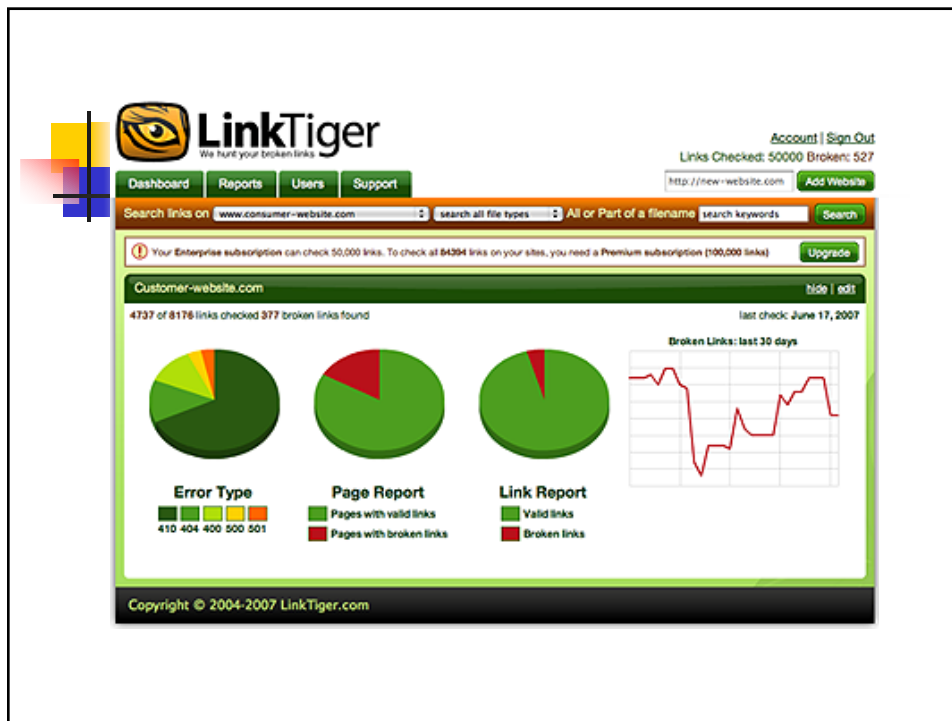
LinkTiger
We hunt your broken links

Account | Sign Out
Links Checked: 50000 Broken: 527

Dashboard Reports Users Support

http://new-website.com Add Website

Search links on www.consumer-website.com search all file types All or Part of a filename search keywords Search

Your Enterprise subscription can check 50,000 links. To check all 84394 links on your sites, you need a Premium subscription (100,000 links) Upgrade

Customer-website.com hide | edit

4737 of 8176 links checked 377 broken links found

last check: June 17, 2007

Broken Links: last 30 days

Error Type
410 404 400 500 501

Page Report
Pages with valid links
Pages with broken links

Link Report
Valid links
Broken links

Copyright © 2004-2007 LinkTiger.com